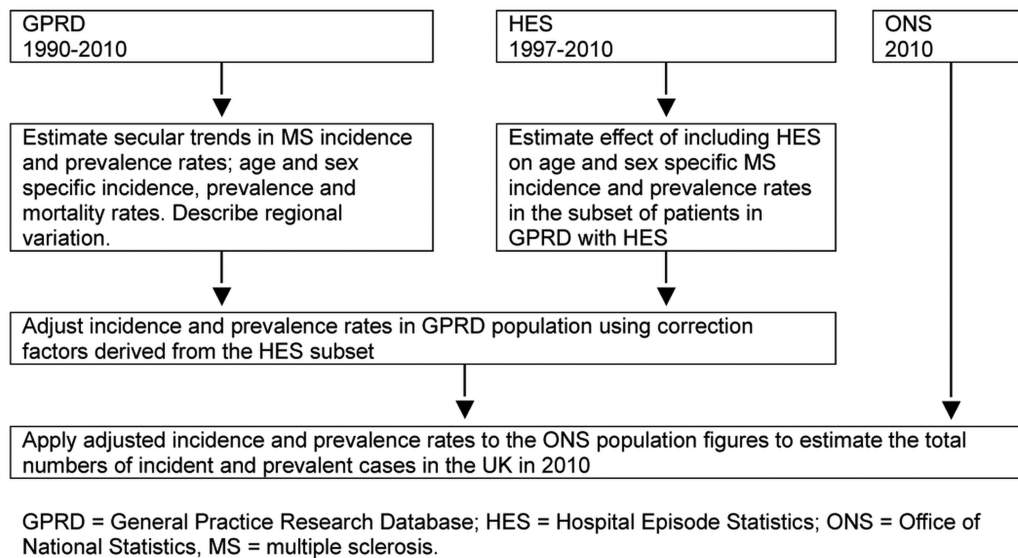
GPRD
1990-2010

HES
1997-2010

ONS
2010

Estimate secular trends in MS incidence and prevalence rates; age and sex specific incidence, prevalence and mortality rates. Describe regional variation.

Estimate effect of including HES on age and sex specific MS incidence and prevalence rates in the subset of patients in GPRD with HES

Adjust incidence and prevalence rates in GPRD population using correction factors derived from the HES subset

Apply adjusted incidence and prevalence rates to the ONS population figures to estimate the total numbers of incident and prevalent cases in the UK in 2010

GPRD = General Practice Research Database; HES = Hospital Episode Statistics; ONS = Office of National Statistics, MS = multiple sclerosis.